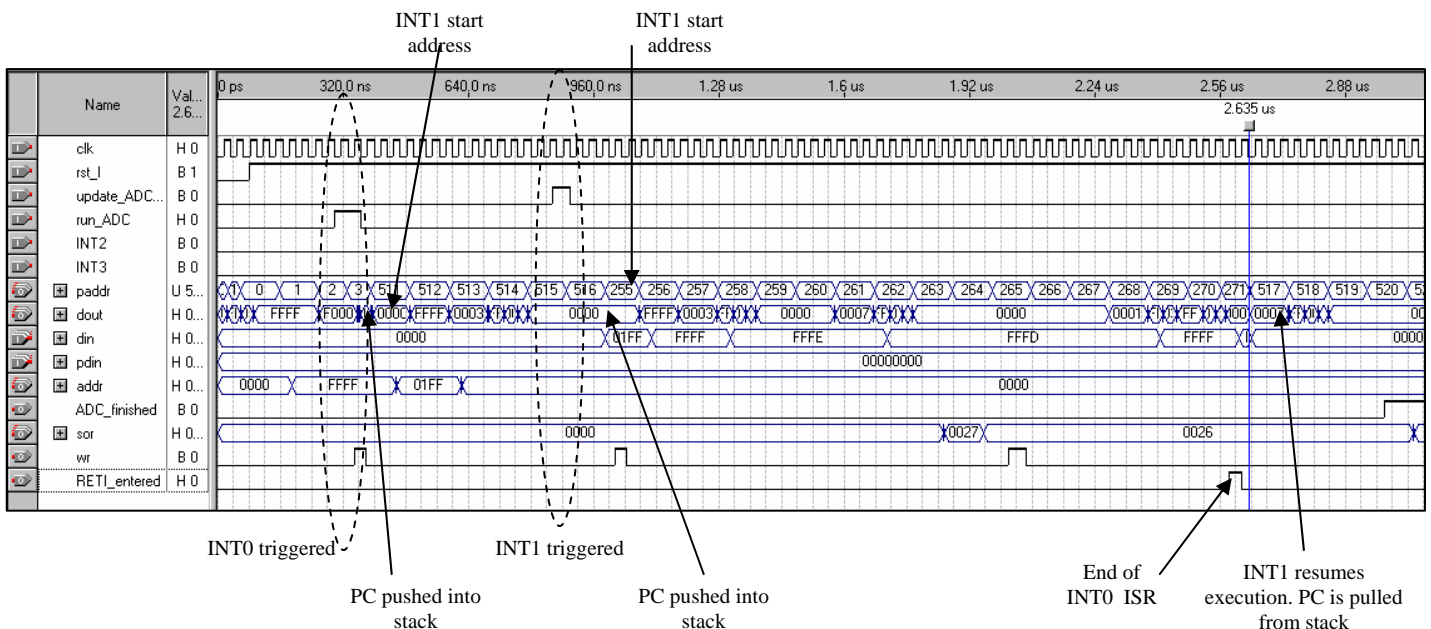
INT1 start address

INT1 start address

Name

Val... 2.6...

0 ps

320.0 ns

640.0 ns

960.0 ns

1.28 us

1.6 us

1.92 us

2.24 us

2.56 us

2.88 us

2.635 us

clk H 0

rst_l B 1

update_ADC... B 0

run_ADC H 0

INT2 B 0

INT3 B 0

paddr U 5...

dout H 0...

din H 0...

pdin H 0...

addr H 0...

ADC_finished B 0

sor H 0...

wr B 0

RETI_entered H 0

0 1 2 3 511 512 513 514 515 516 255 256 257 258 259 260 261 262 263 264 265 266 267 268 269 270 271 517 518 519 520

FFFF F000 000C FFFF 0003 0000 FFFF 0003 0000 0007 0000 0001 FF 000

0000 01FF FFFF FFFE FFFD FFFF 0000

00000000

0000 FFFF 01FF 0000

0000 0027 0026

INT0 triggered

PC pushed into stack

INT1 triggered

PC pushed into stack

End of INT0 ISR

INT1 resumes execution. PC is pulled from stack